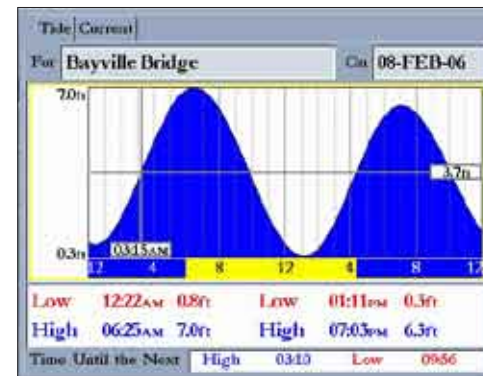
Tide | Current

For Bayville Bridge

On 08-FEB-06

7.0ft

3.7ft

0.3ft

03:15AM

12 4 8 12 4 8 12

| | | | | | |
|---|---|---|---|---|---|
| Low | 12:22AM | 0.8ft | Low | 01:11PM | 0.3ft |
| High | 06:25AM | 7.0ft | High | 07:03PM | 6.3ft |

Time Until the Next High 03:10 Low 09:56